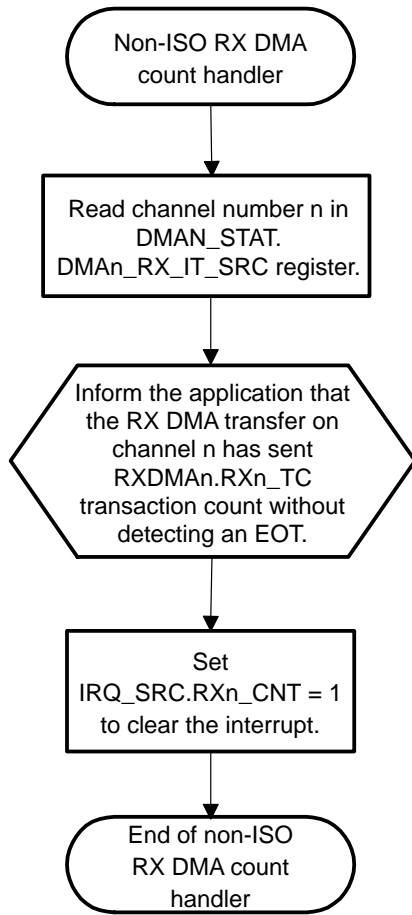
Non-ISO RX DMA count handler

Read channel number n in DMAN_STAT. DMAn_RX_IT_SRC register.

Inform the application that the RX DMA transfer on channel n has sent RXDMAn.RXn_TC transaction count without detecting an EOT.

Set IRQ_SRC.RXn_CNT = 1 to clear the interrupt.

End of non-ISO RX DMA count handler